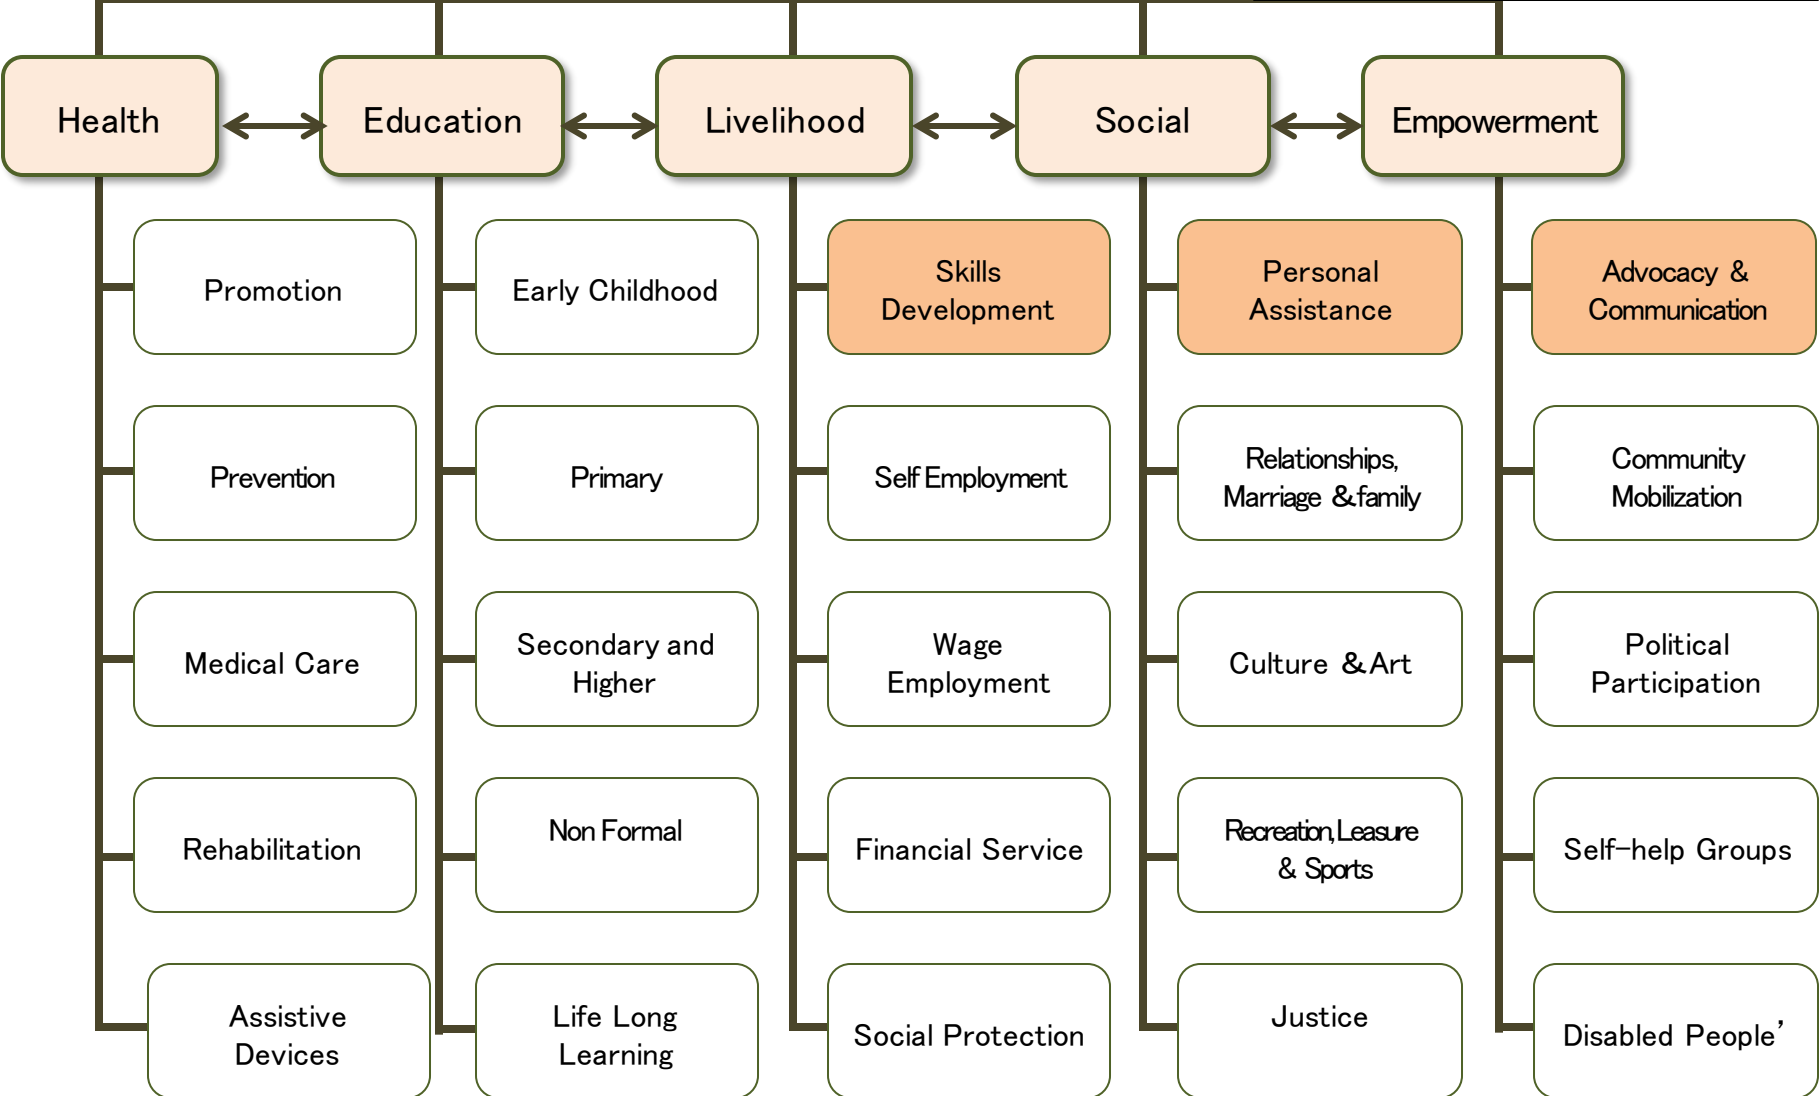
Health
Promotion
Prevention
Medical Care
Rehabilitation
Assistive Devices

Education
Early Childhood
Primary
Secondary and Higher
Non Formal
Life Long Learning

Livelihood
Skills Development
Self Employment
Wage Employment
Financial Service
Social Protection

Social
Personal Assistance
Relationships, Marriage & family
Culture & Art
Recreation, Leasure & Sports
Justice

Empowerment
Advocacy & Communication
Community Mobilization
Political Participation
Self-help Groups
Disabled People'